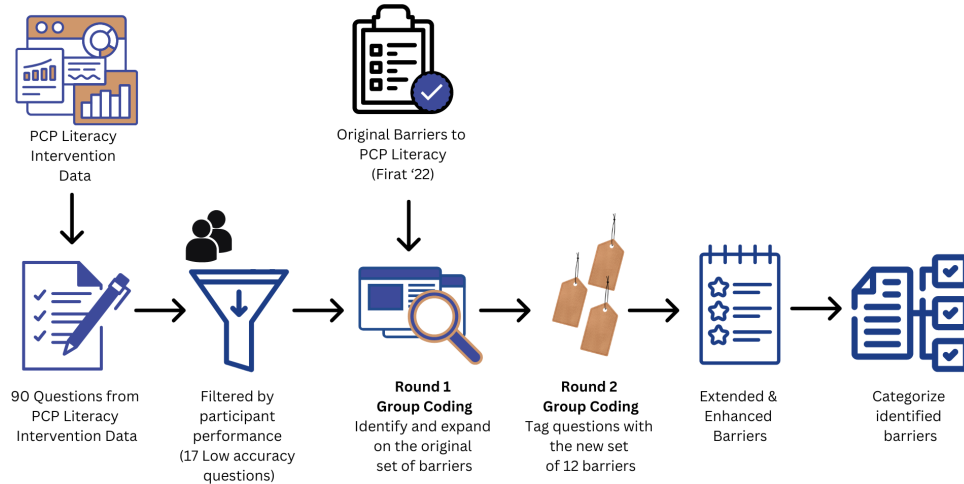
PCP Literacy Intervention Data

Original Barriers to PCP Literacy (Firat '22)

90 Questions from PCP Literacy Intervention Data

Filtered by participant performance (17 Low accuracy questions)

**Round 1 Group Coding**
Identify and expand on the original set of barriers

**Round 2 Group Coding**
Tag questions with the new set of 12 barriers

Extended & Enhanced Barriers

Categorize identified barriers